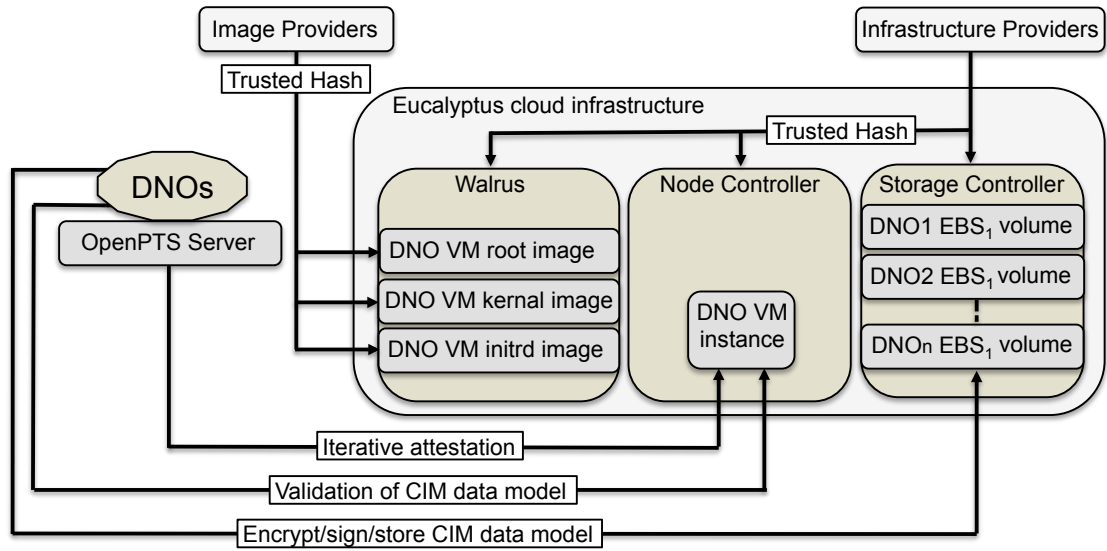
Image Providers

Trusted Hash

Infrastructure Providers

Eucalyptus cloud infrastructure

Trusted Hash

DNOs

OpenPTS Server

Walrus

DNO VM root image

DNO VM kernal image

DNO VM initrd image

Node Controller

DNO VM instance

Storage Controller

DNO1 EBS$_1$ volume

DNO2 EBS$_1$ volume

DNOn EBS$_1$ volume

Iterative attestation

Validation of CIM data model

Encrypt/sign/store CIM data model